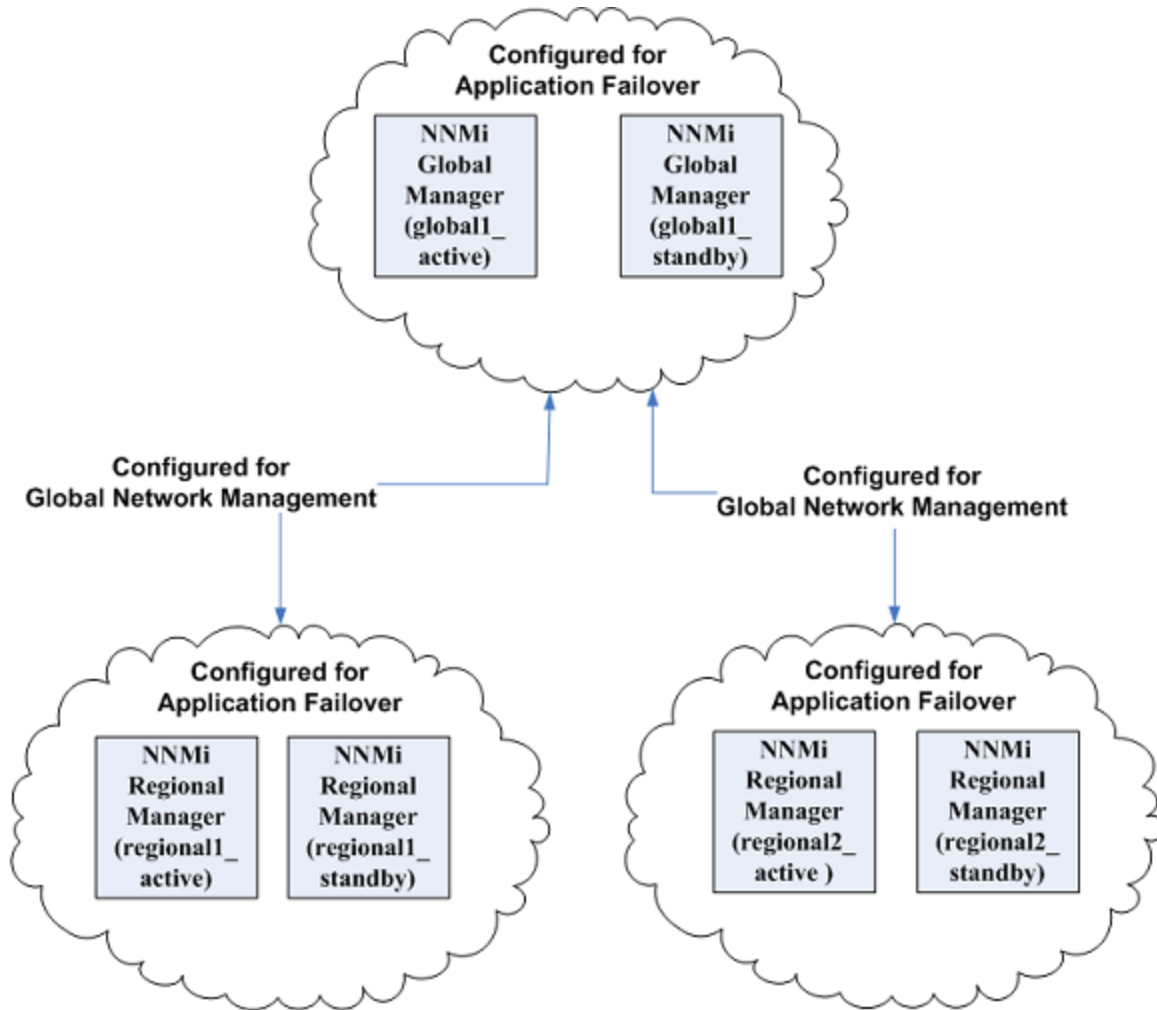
Configured for Application Failover

NNMi Global Manager (global1_active)

NNMi Global Manager (global1_standby)

Configured for Global Network Management

Configured for Global Network Management

Configured for Application Failover

NNMi Regional Manager (regional1_active)

NNMi Regional Manager (regional1_standby)

Configured for Application Failover

NNMi Regional Manager (regional2_active )

NNMi Regional Manager (regional2_standby)